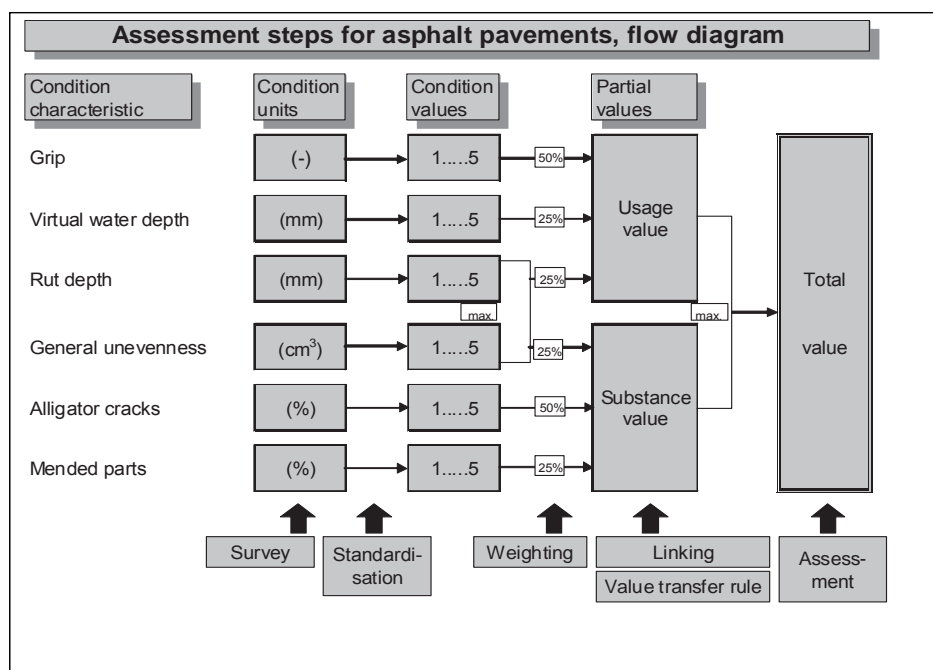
Assessment steps for asphalt pavements, flow diagram

Condition characteristic

Condition units

Condition values

Partial values

Grip

(-)

1.....5

50%

Virtual water depth

(mm)

1.....5

25%

Usage value

Rut depth

(mm)

1.....5

25%

max.

Total value

max.

General unevenness

($cm^3$)

1.....5

25%

Alligator cracks

(%)

1.....5

50%

Substance value

Mended parts

(%)

1.....5

25%

Survey

Standardisation

Weighting

Linking

Value transfer rule

Assessment